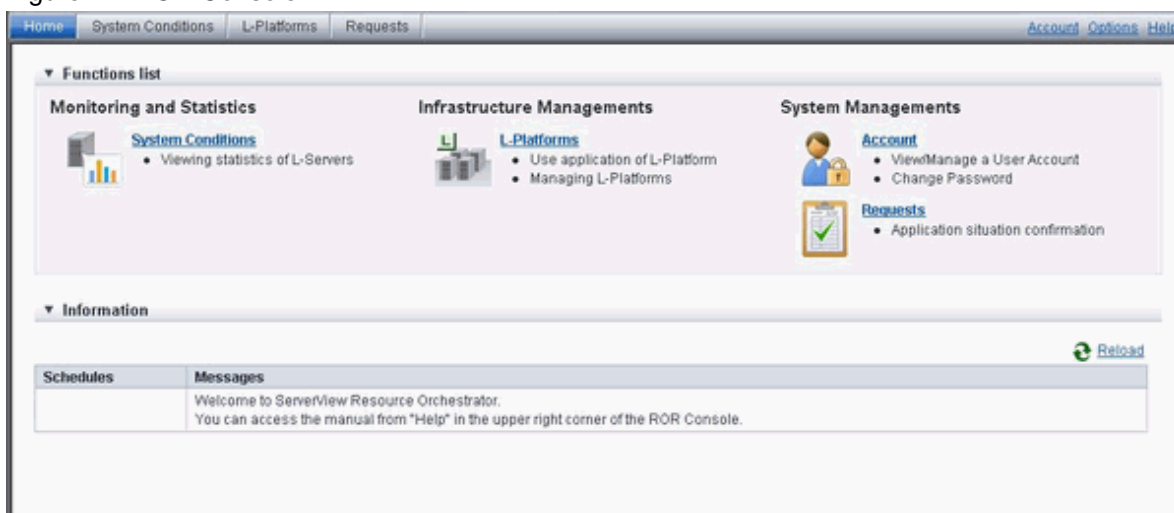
Home System Conditions L-Platforms Requests Account Options Help

▼ Functions list

Monitoring and Statistics

System Conditions
• Viewing statistics of L-Servers

Infrastructure Managements

L-Platforms
• Use application of L-Platform
• Managing L-Platforms

System Managements

Account
• View/Manage a User Account
• Change Password

Requests
• Application situation confirmation

▼ Information

Reload

| Schedules | Messages |
|---|---|
| | Welcome to ServerView Resource Orchestrator. You can access the manual from "Help" in the upper right corner of the ROR Console. |